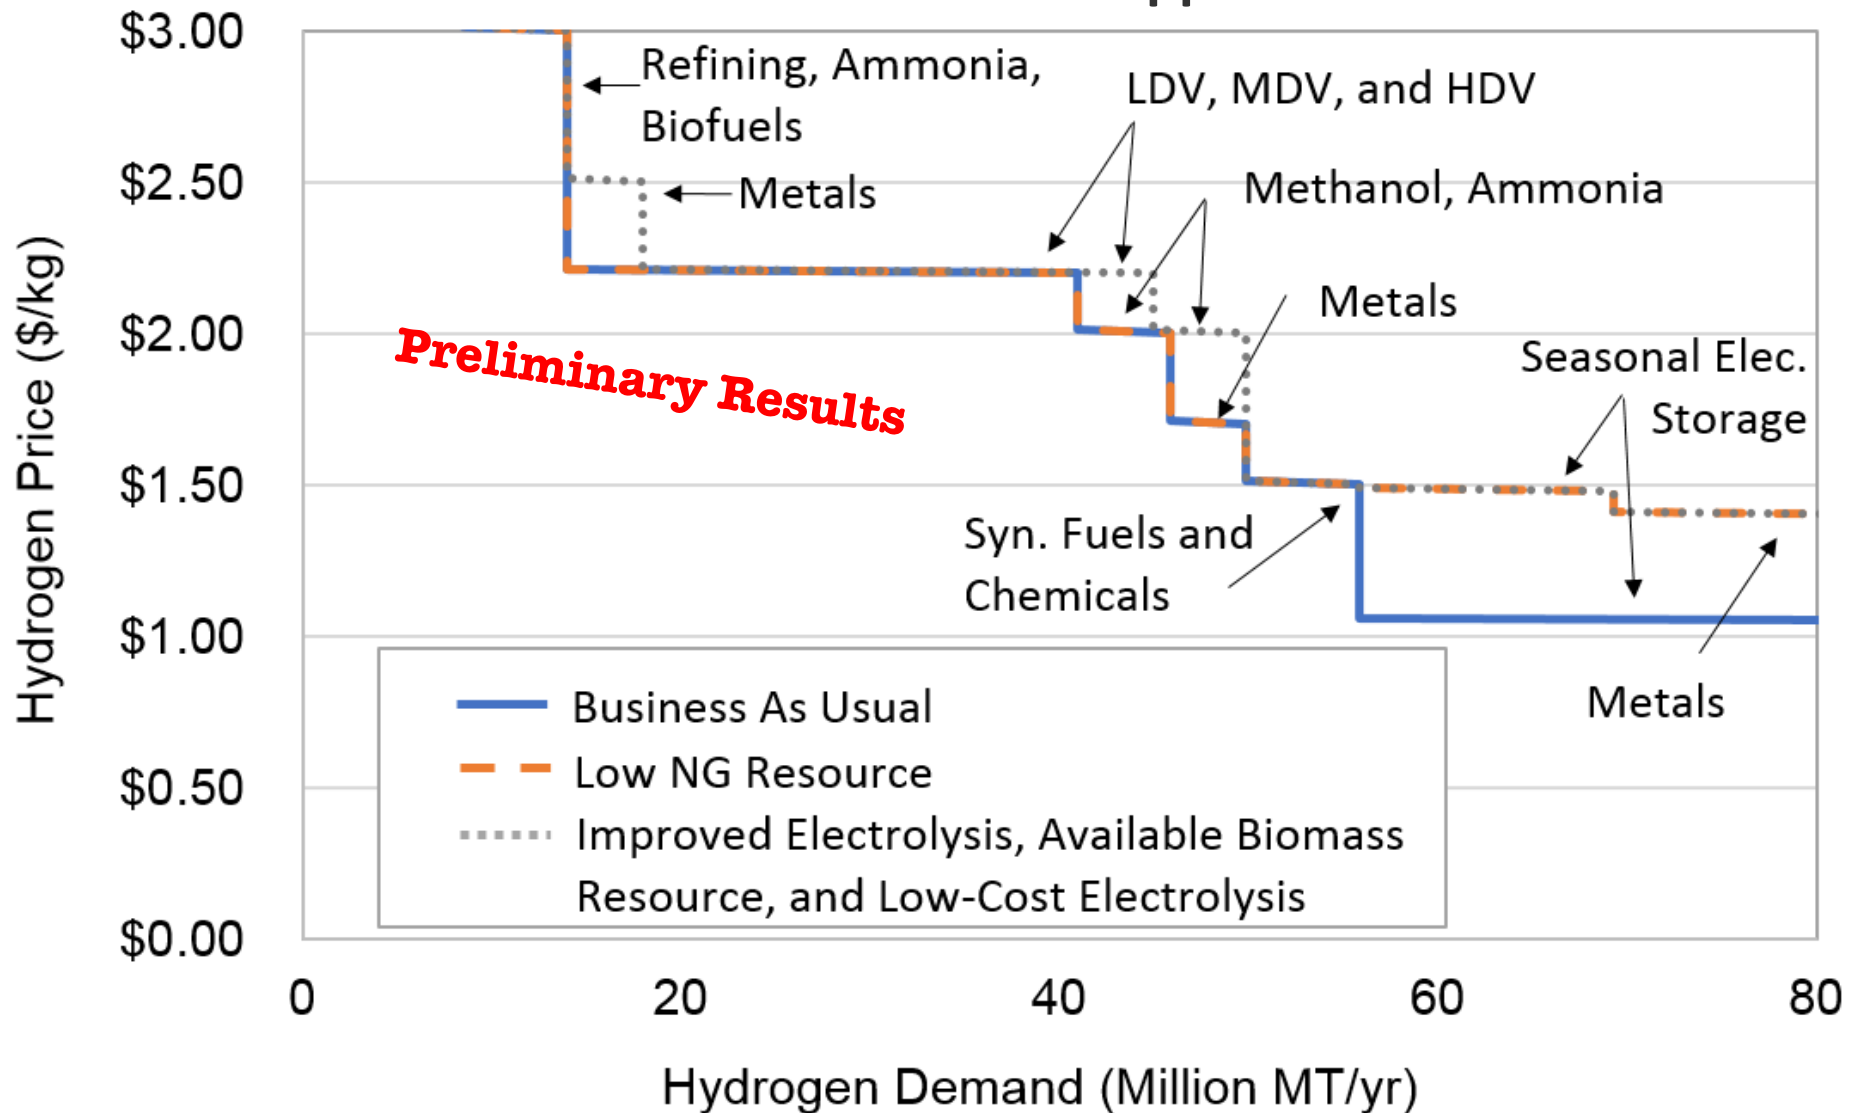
$3.00
$2.50
$2.00
$1.50
$1.00
$0.50
$0.00

Hydrogen Price ($/kg)

Refining, Ammonia, Biofuels

Metals

LDV, MDV, and HDV

Methanol, Ammonia

Metals

Seasonal Elec. Storage

Preliminary Results

Syn. Fuels and Chemicals

Metals

Business As Usual
Low NG Resource
Improved Electrolysis, Available Biomass Resource, and Low-Cost Electrolysis

0
20
40
60
80

Hydrogen Demand (Million MT/yr)